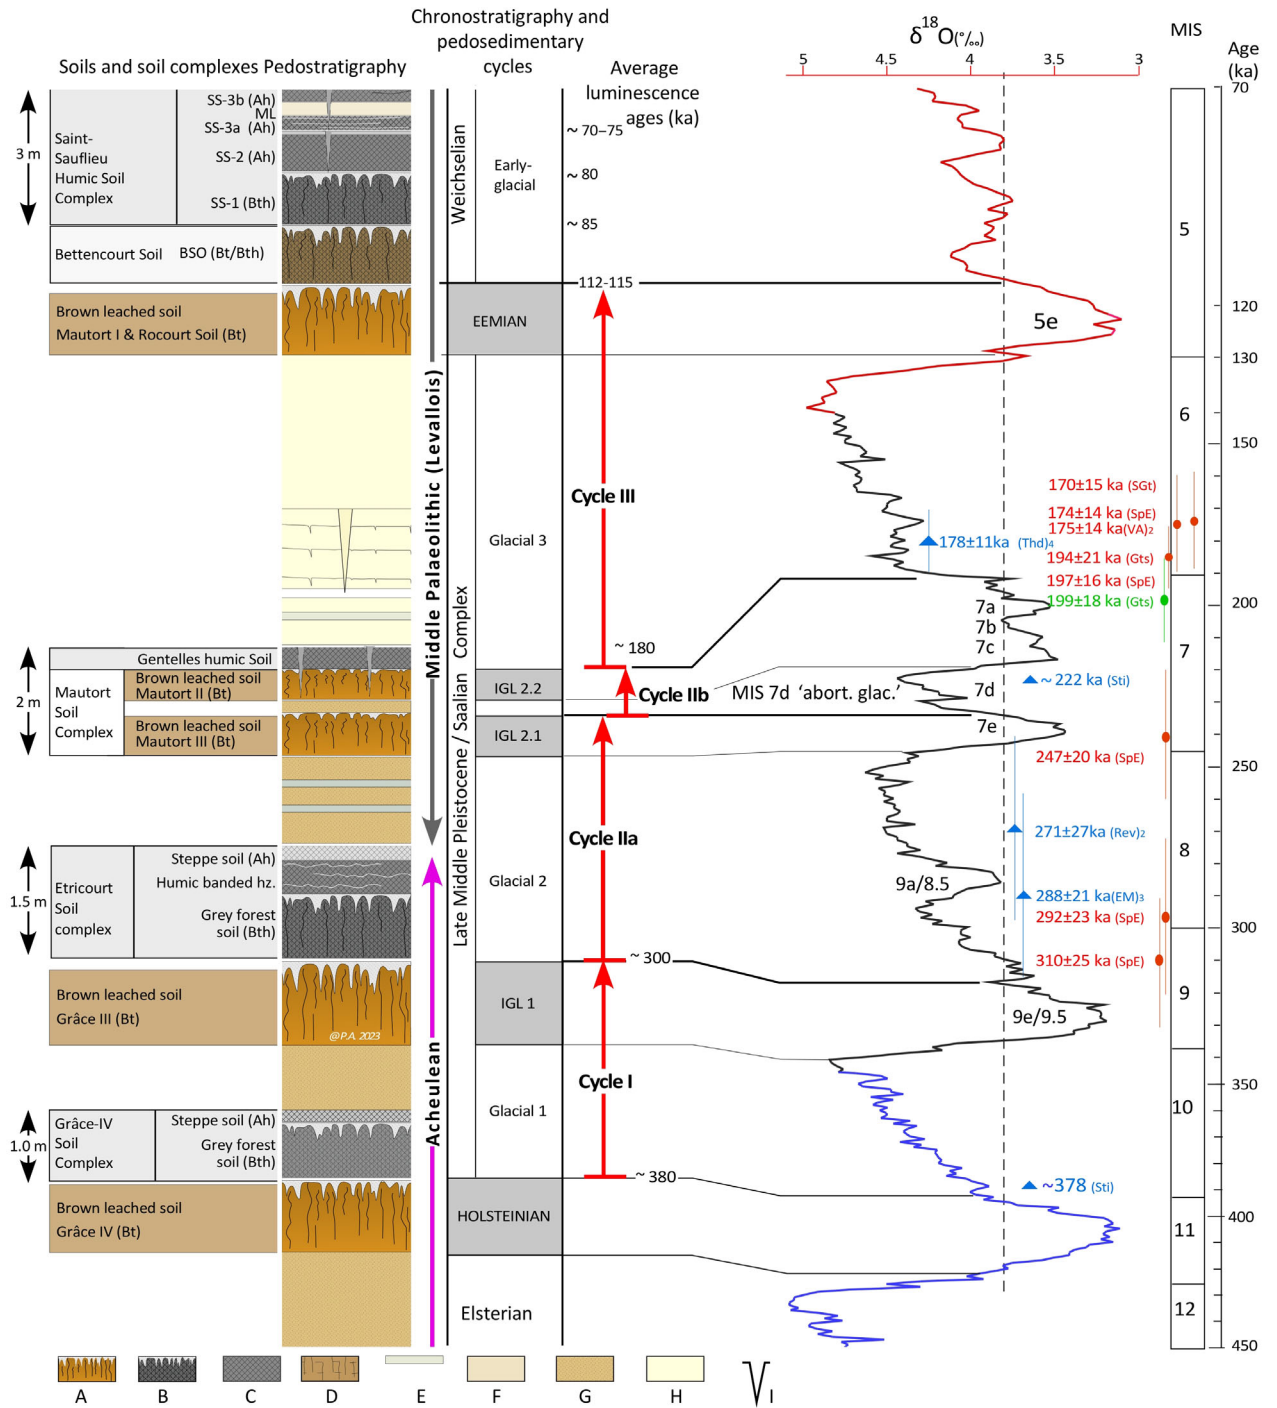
Soils and soil complexes Pedostratigraphy

Chronostratigraphy and pedosedimentary cycles

Average luminescence ages (ka)

$\delta^{18}O$(‰)

5 4.5 4 3.5 3

MIS

Age (ka)

3 m

Saint-Sauflieu Humic Soil Complex

SS-3b (Ah)
ML
SS-3a (Ah)
SS-2 (Ah)
SS-1 (Bth)

Bettencourt Soil BSO (Bt/Bth)

Brown leached soil
Mautort I & Rocourt Soil (Bt)

2 m

Gentelles humic Soil

Mautort Soil Complex

Brown leached soil Mautort II (Bt)

Brown leached soil Mautort III (Bt)

1.5 m

Etricourt Soil complex

Steppe soil (Ah)
Humic banded hz.
Grey forest soil (Bth)

Brown leached soil
Grâce III (Bt)

@P.A. 2023

1.0 m

Grâce-IV Soil Complex

Steppe soil (Ah)
Grey forest soil (Bth)

Brown leached soil
Grâce IV (Bt)

Middle Palaeolithic (Levallois)

Acheulean

Weichselian

Early-glacial

EEMIAN

Late Middle Pleistocene / Saalian Complex

Glacial 3

IGL 2.2

IGL 2.1

Glacial 2

IGL 1

Glacial 1

HOLSTEINIAN

Elsterian

~ 70–75
~ 80
~ 85
112-115
~ 180
~ 300
~ 380

Cycle III
Cycle IIb
Cycle IIa
Cycle I

MIS 7d 'abort. glac.'

5e
7a
7b
7c
7d
7e
9a/8.5
9e/9.5

178±11ka (Thd)4
170±15 ka (SGt)
174±14 ka (SpE)
175±14 ka(VA)2
194±21 ka (Gts)
197±16 ka (SpE)
199±18 ka (Gts)
~ 222 ka (Sti)
247±20 ka (SpE)
271±27ka (Rev)2
288±21 ka(EM)3
292±23 ka (SpE)
310±25 ka (SpE)
~378 (Sti)

5
6
7
8
9
10
11
12

70
120
130
150
200
250
300
350
400
450

A B C D E F G H I